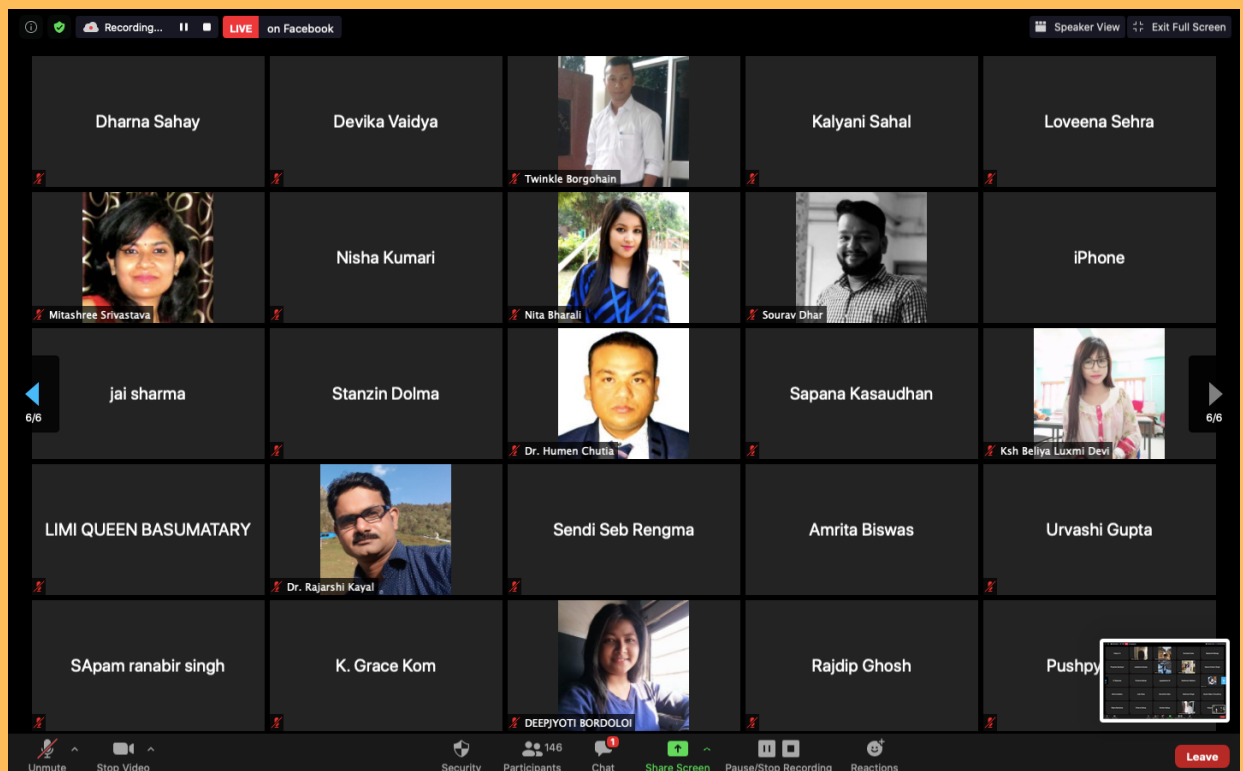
Recording...
LIVE on Facebook
Speaker View
Exit Full Screen

Dharna Sahay
Devika Vaidya
Twinkle Borgohain
Kalyani Sahal
Loveena Sehra

Mitashree Srivastava
Nisha Kumari
Nita Bharali
Sourav Dhar
iPhone

6/6
jai sharma
Stanzin Dolma
Dr. Humen Chutia
Sapana Kasaudhan
Ksh Beliya Luxmi Devi
6/6

LIMI QUEEN BASUMATARY
Dr. Rajarshi Kayal
Sendi Seb Rengma
Amrita Biswas
Urvashi Gupta

SApam ranabir singh
K. Grace Kom
DEEPJYOTI BORDOLOI
Rajdip Ghosh
Pushpy

Unmute
Stop Video
Security
146
Participants
1
Chat
Share Screen
Pause/Stop Recording
Reactions
Leave